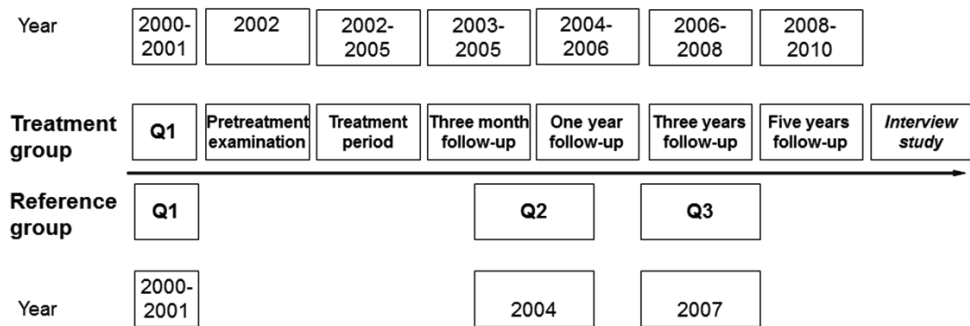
| Year | 2000-2001 | 2002 | 2002-2005 | 2003-2005 | 2004-2006 | 2006-2008 | 2008-2010 | |
|---|---|---|---|---|---|---|---|---|
| **Treatment group** | **Q1** | **Pretreatment examination** | **Treatment period** | **Three month follow-up** | **One year follow-up** | **Three years follow-up** | **Five years follow-up** | ***Interview study*** |
| **Reference group** | **Q1** | | | **Q2** | | **Q3** | | |
| Year | 2000-2001 | | | 2004 | | 2007 | | |